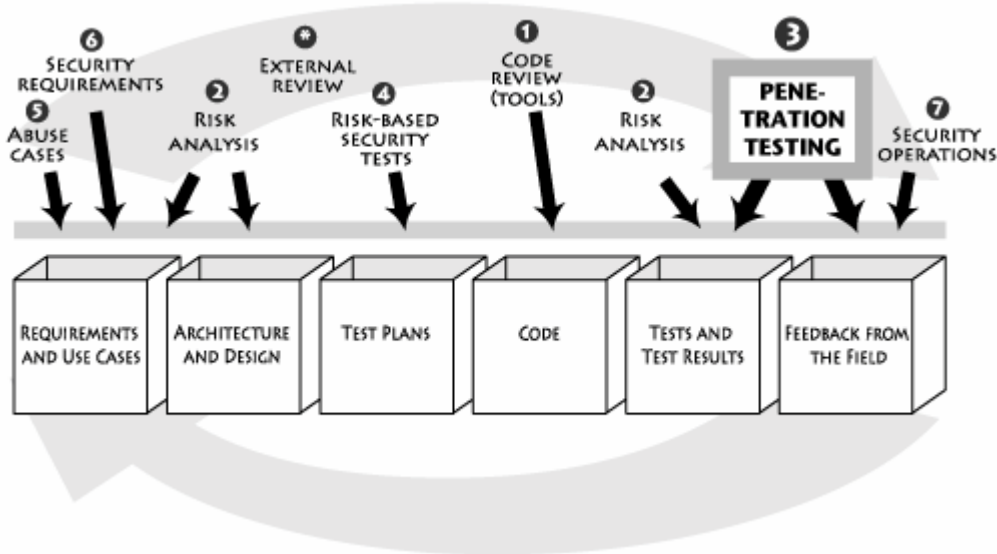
6
SECURITY REQUIREMENTS

5
ABUSE CASES

2
RISK ANALYSIS

*
EXTERNAL REVIEW

4
RISK-BASED SECURITY TESTS

1
CODE REVIEW (TOOLS)

2
RISK ANALYSIS

3
PENETRATION TESTING

7
SECURITY OPERATIONS

REQUIREMENTS AND USE CASES

ARCHITECTURE AND DESIGN

TEST PLANS

CODE

TESTS AND TEST RESULTS

FEEDBACK FROM THE FIELD